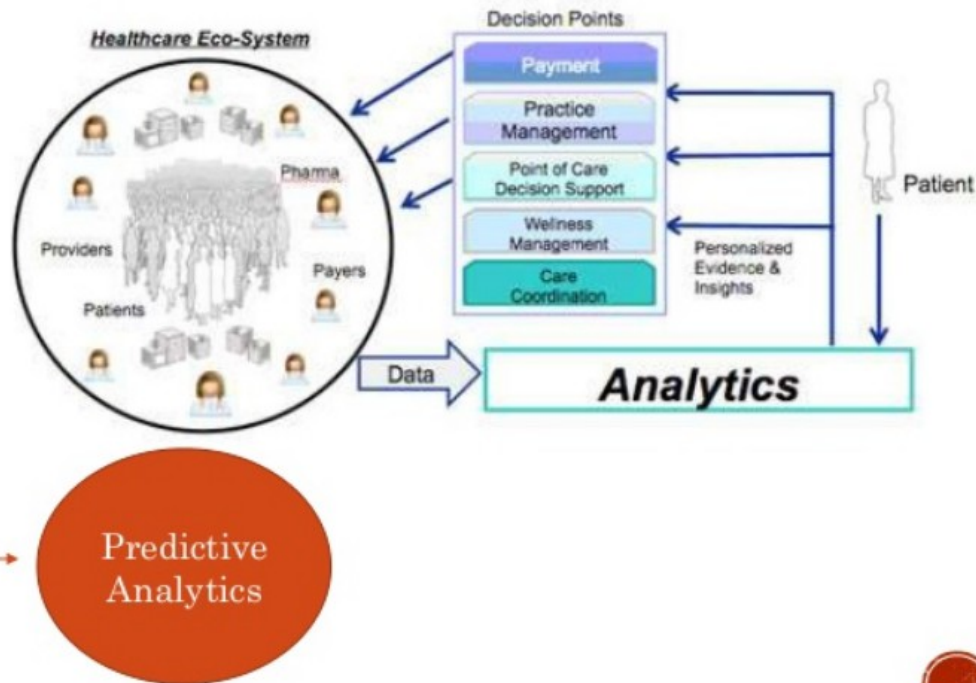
Healthcare Eco-System

Pharma

Providers

Payers

Patients

Decision Points

Payment

Practice Management

Point of Care Decision Support

Wellness Management

Care Coordination

Personalized Evidence & Insights

Patient

Data

Analytics

Predictive Analytics